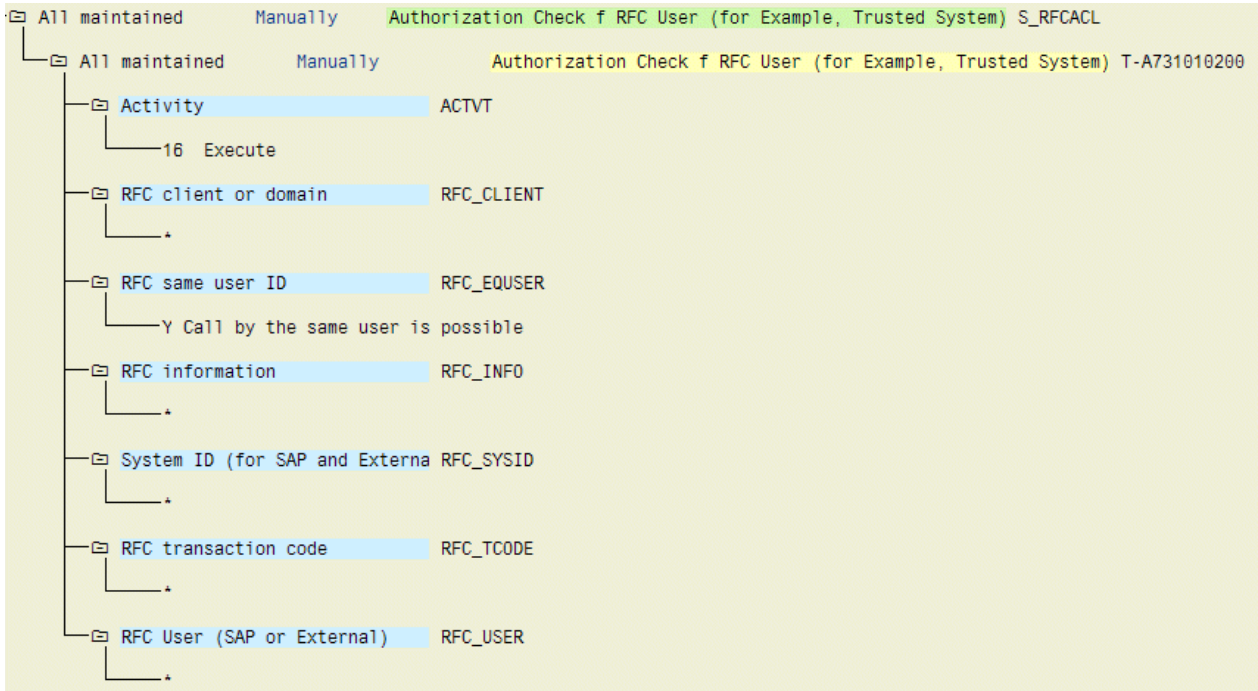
All maintained Manually Authorization Check f RFC User (for Example, Trusted System) S_RFCACL

All maintained Manually Authorization Check f RFC User (for Example, Trusted System) T-A731010200

Activity ACTVT

16 Execute

RFC client or domain RFC_CLIENT

*

RFC same user ID RFC_EQUSER

Y Call by the same user is possible

RFC information RFC_INFO

*

System ID (for SAP and Externa RFC_SYSID

*

RFC transaction code RFC_TCODE

*

RFC User (SAP or External) RFC_USER

*